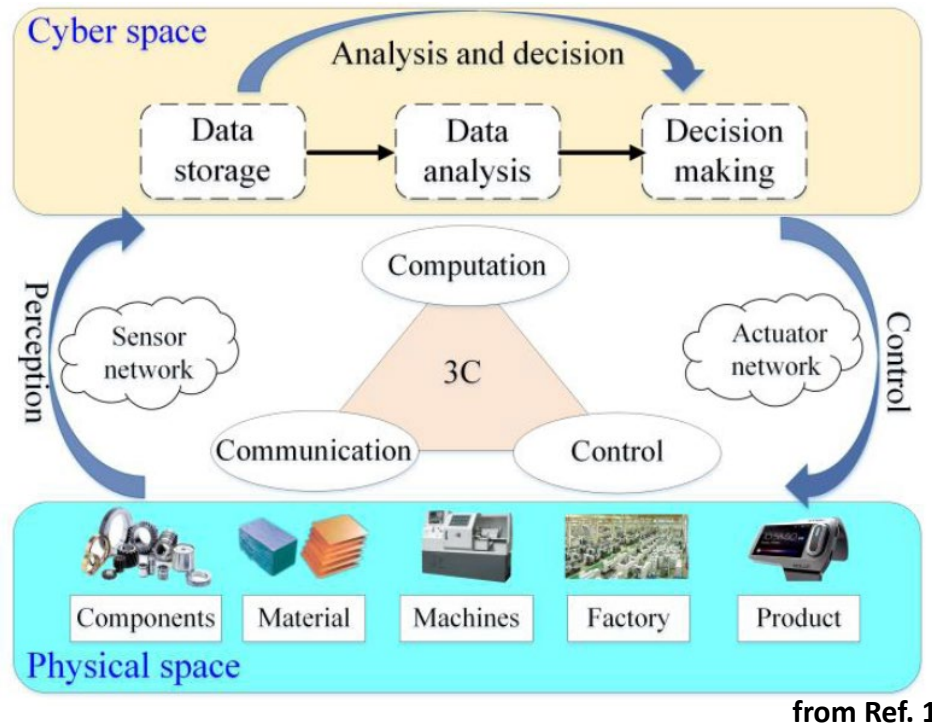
Cyber space

Analysis and decision

Data storage

Data analysis

Decision making

Perception

Sensor network

Computation

3C

Communication

Control

Actuator network

Control

Components

Material

Machines

Factory

Product

Physical space

from Ref. 1